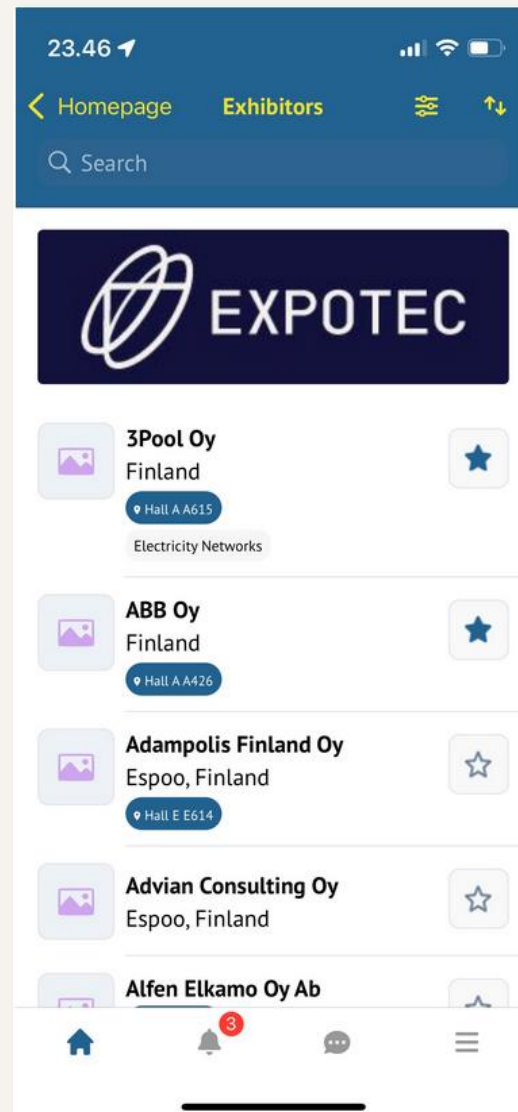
23.46

Homepage Exhibitors

Search

EXPOTEC

3Pool Oy
Finland
Hall A A615
Electricity Networks

ABB Oy
Finland
Hall A A426

Adampolis Finland Oy
Espoo, Finland
Hall E E614

Advian Consulting Oy
Espoo, Finland

Alfen Elkamo Oy Ab

3